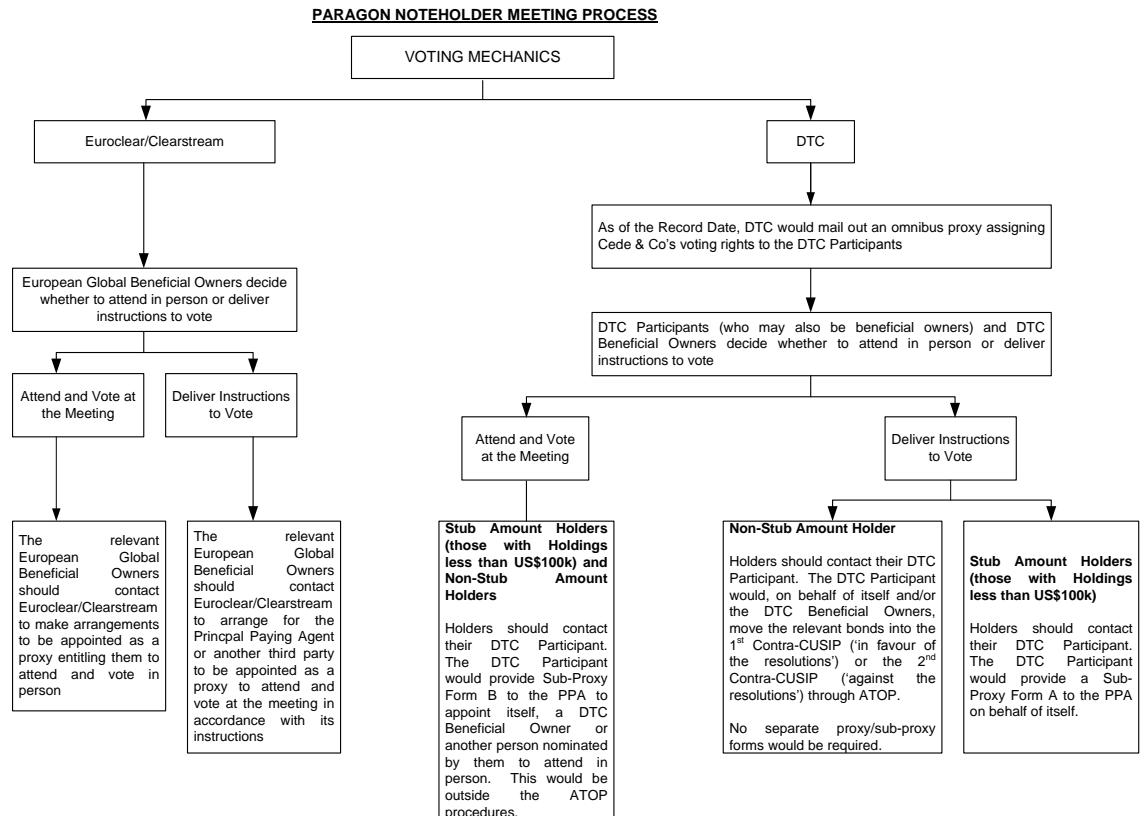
PARAGON NOTEHOLDER MEETING PROCESS

VOTING MECHANICS

Euroclear/Clearstream

European Global Beneficial Owners decide whether to attend in person or deliver instructions to vote

Attend and Vote at the Meeting

The relevant European Global Beneficial Owners should contact Euroclear/Clearstream to make arrangements to be appointed as a proxy entitling them to attend and vote in person

Deliver Instructions to Vote

The relevant European Global Beneficial Owners should contact Euroclear/Clearstream to arrange for the Princpal Paying Agent or another third party to be appointed as a proxy to attend and vote at the meeting in accordance with its instructions

DTC

As of the Record Date, DTC would mail out an omnibus proxy assigning Cede & Co's voting rights to the DTC Participants

DTC Participants (who may also be beneficial owners) and DTC Beneficial Owners decide whether to attend in person or deliver instructions to vote

Attend and Vote at the Meeting

Stub Amount Holders (those with Holdings less than US$100k) and Non-Stub Amount Holders

Holders should contact their DTC Participant. The DTC Participant would provide Sub-Proxy Form B to the PPA to appoint itself, a DTC Beneficial Owner or another person nominated by them to attend in person. This would be outside the ATOP procedures.

Deliver Instructions to Vote

Non-Stub Amount Holder

Holders should contact their DTC Participant. The DTC Participant would, on behalf of itself and/or the DTC Beneficial Owners, move the relevant bonds into the 1$^{st}$ Contra-CUSIP ('in favour of the resolutions') or the 2$^{nd}$ Contra-CUSIP ('against the resolutions') through ATOP.

No separate proxy/sub-proxy forms would be required.

Stub Amount Holders (those with Holdings less than US$100k)

Holders should contact their DTC Participant. The DTC Participant would provide a Sub-Proxy Form A to the PPA on behalf of itself.